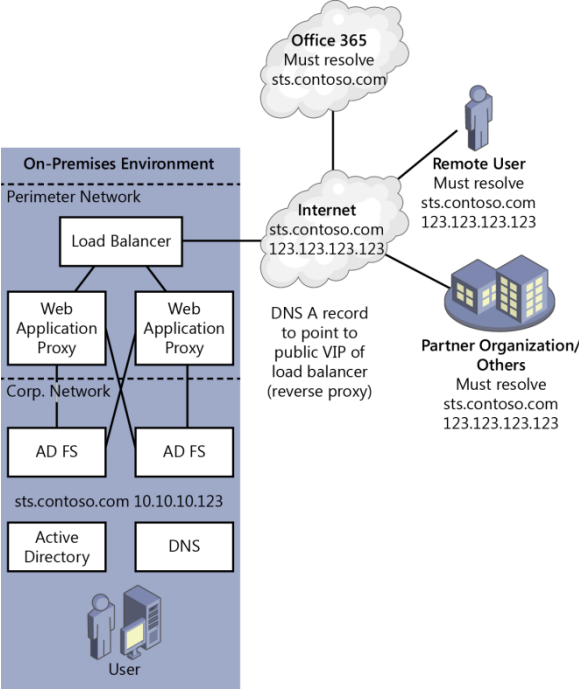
**Office 365**
Must resolve
sts.contoso.com

On-Premises Environment

Perimeter Network

Load Balancer

Web Application Proxy

Web Application Proxy

Corp. Network

AD FS

AD FS

sts.contoso.com 10.10.10.123

Active Directory

DNS

User

**Internet**
sts.contoso.com
123.123.123.123

**Remote User**
Must resolve
sts.contoso.com
123.123.123.123

DNS A record to point to public VIP of load balancer (reverse proxy)

**Partner Organization/ Others**
Must resolve
sts.contoso.com
123.123.123.123